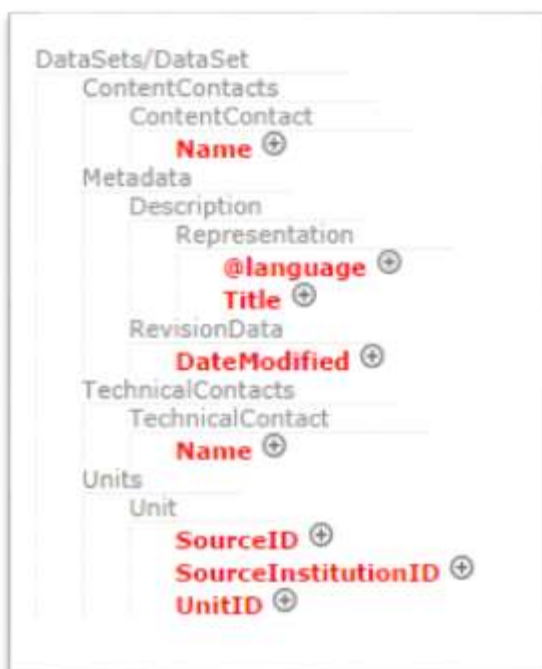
DataSets/DataSet
ContentContacts
ContentContact
Name ⊕
Metadata
Description
Representation
@language ⊕
Title ⊕
RevisionData
DateModified ⊕
TechnicalContacts
TechnicalContact
Name ⊕
Units
Unit
SourceID ⊕
SourceInstitutionID ⊕
UnitID ⊕